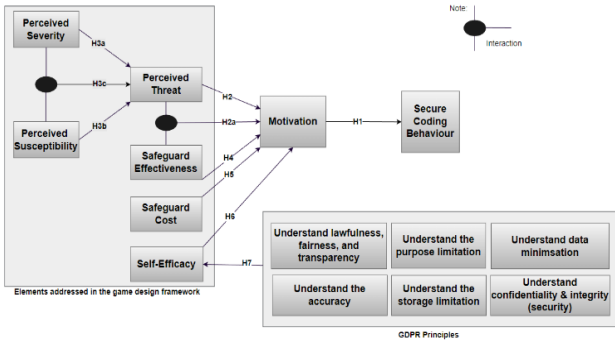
Note:
Interaction

Perceived Severity

H3a

H3c

Perceived Threat

Perceived Susceptibility

H3b

H2

H2a

Motivation

H1

Secure Coding Behaviour

Safeguard Effectiveness

H4

H5

Safeguard Cost

H6

Self-Efficacy

H7

Elements addressed in the game design framework

Understand lawfulness, fairness, and transparency

Understand the purpose limitation

Understand data minimsation

Understand the accuracy

Understand the storage limitation

Understand confidentiality & integrity (security)

GDPR Principles